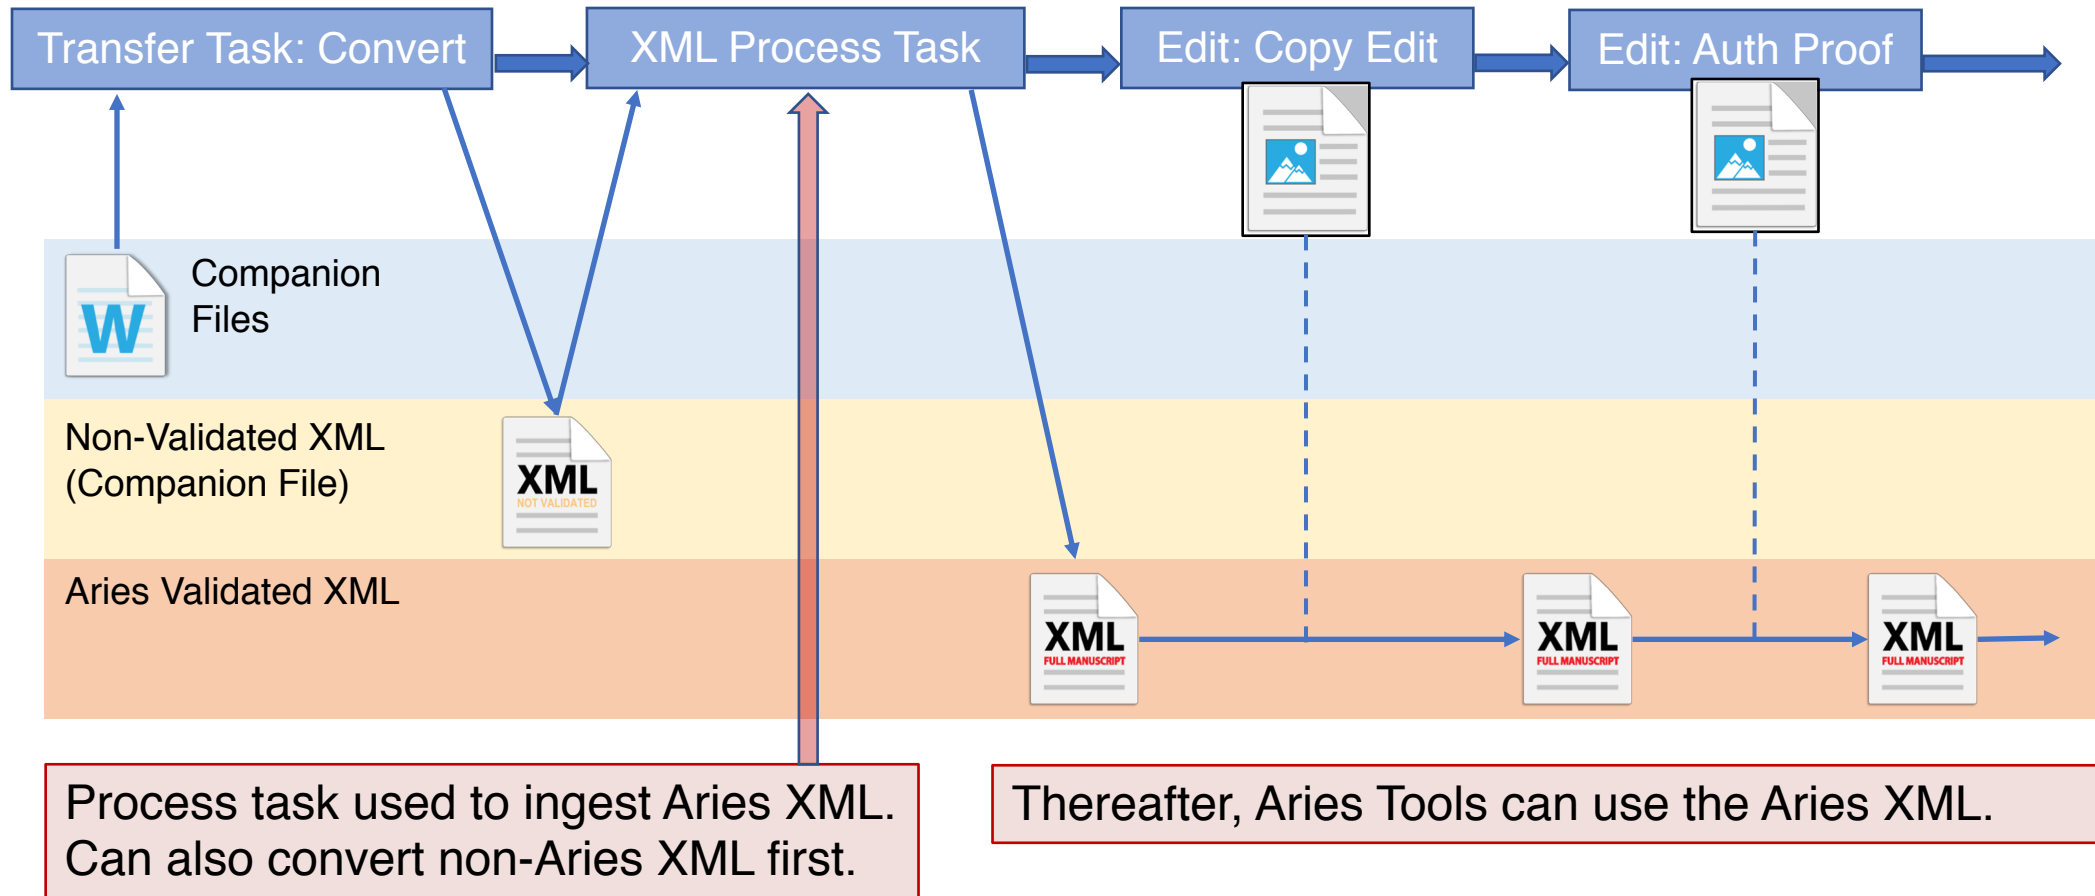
Transfer Task: Convert

XML Process Task

Edit: Copy Edit

Edit: Auth Proof

W

Companion Files

Non-Validated XML (Companion File)

XML
NOT VALIDATED

Aries Validated XML

XML
FULL MANUSCRIPT

XML
FULL MANUSCRIPT

XML
FULL MANUSCRIPT

Process task used to ingest Aries XML. Can also convert non-Aries XML first.

Thereafter, Aries Tools can use the Aries XML.